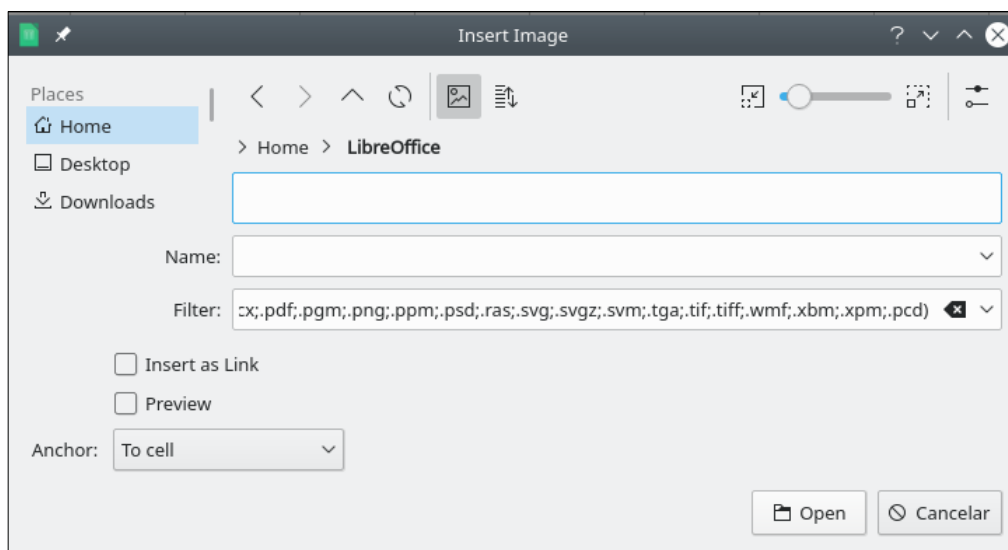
Insert Image

?

Places

Home

Desktop

Downloads

> Home > LibreOffice

Name:

Filter: :x;.pdf;.pgm;.png;.ppm;.psd;.ras;.svg;.svgz;.svm;.tga;.tif;.tiff;.wmf;.xbm;.xpm;.pcd)

Insert as Link

Preview

Anchor: To cell

Open

Cancelar